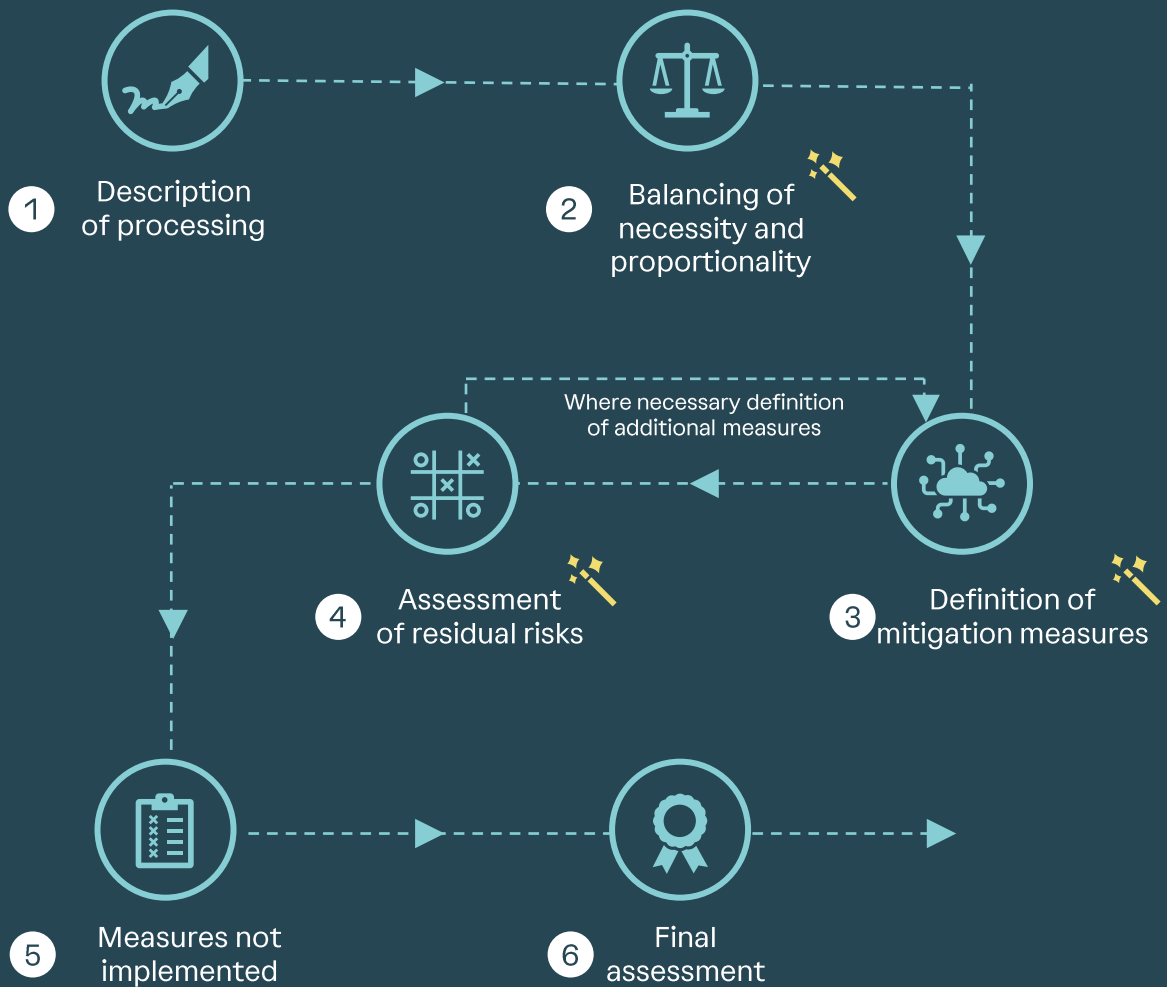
1 Description of processing

2 Balancing of necessity and proportionality

Where necessary definition of additional measures

4 Assessment of residual risks

3 Definition of mitigation measures

5 Measures not implemented

6 Final assessment